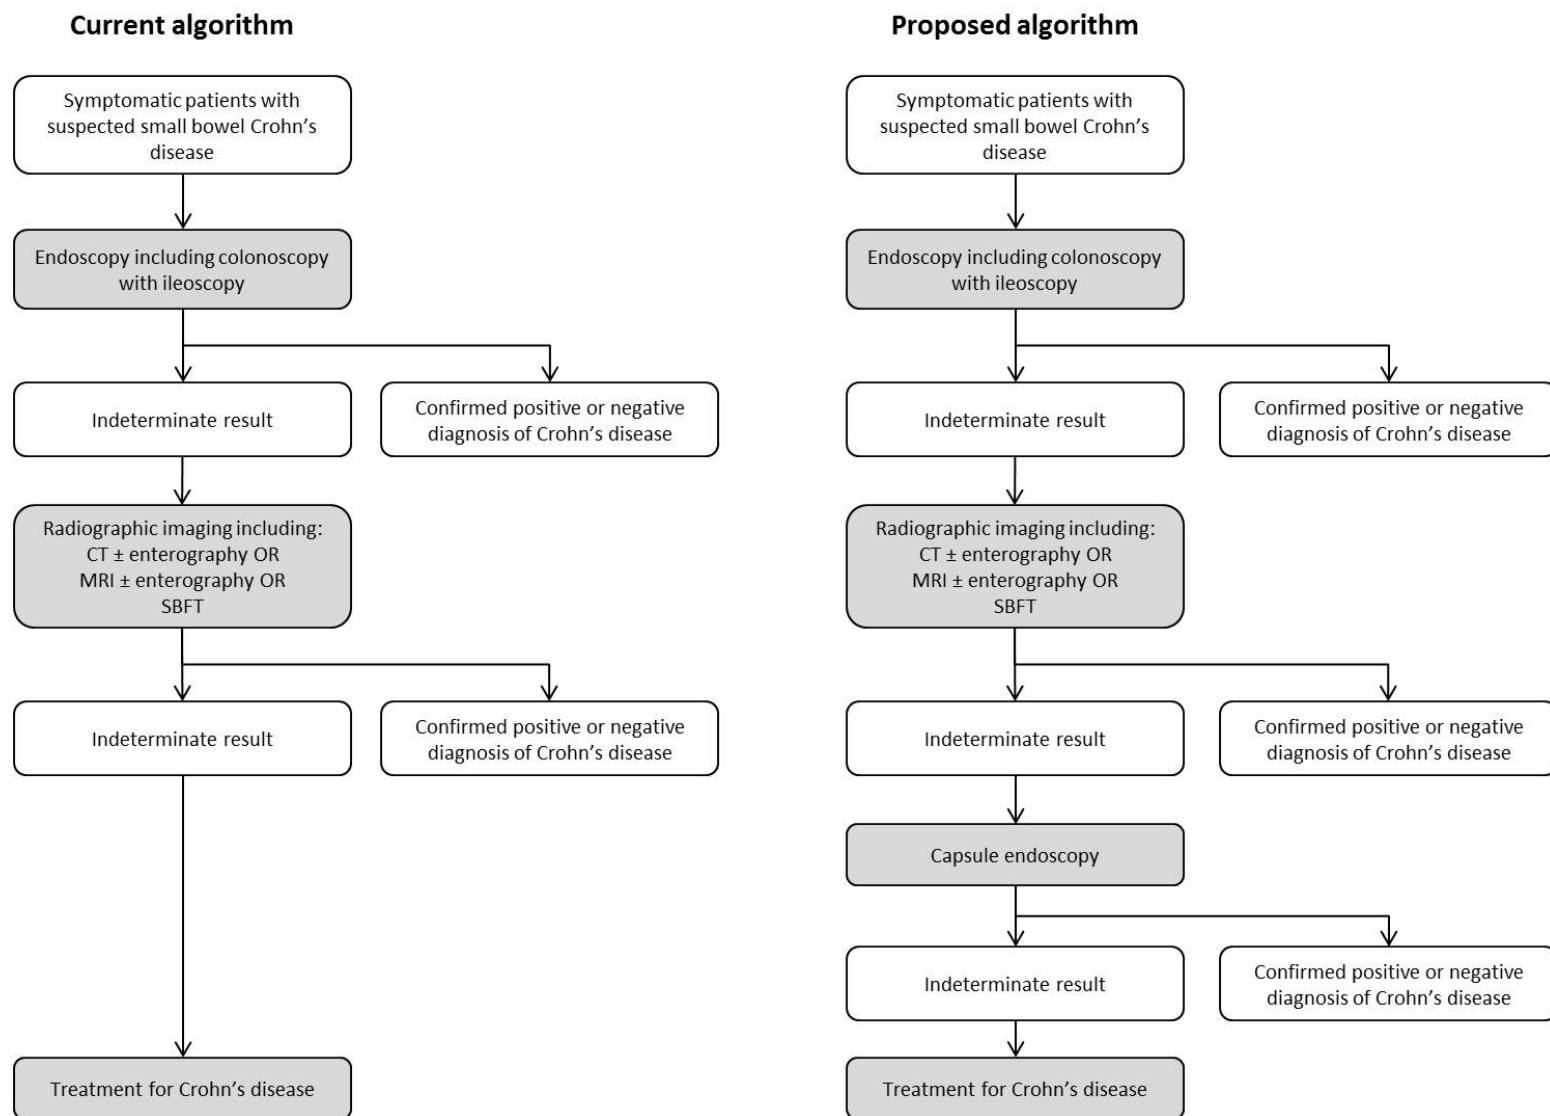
Current algorithm

Symptomatic patients with suspected small bowel Crohn's disease

Endoscopy including colonoscopy with ileoscopy

Indeterminate result

Confirmed positive or negative diagnosis of Crohn's disease

Radiographic imaging including:
CT ± enterography OR
MRI ± enterography OR
SBFT

Indeterminate result

Confirmed positive or negative diagnosis of Crohn's disease

Treatment for Crohn's disease

Proposed algorithm

Symptomatic patients with suspected small bowel Crohn's disease

Endoscopy including colonoscopy with ileoscopy

Indeterminate result

Confirmed positive or negative diagnosis of Crohn's disease

Radiographic imaging including:
CT ± enterography OR
MRI ± enterography OR
SBFT

Indeterminate result

Confirmed positive or negative diagnosis of Crohn's disease

Capsule endoscopy

Indeterminate result

Confirmed positive or negative diagnosis of Crohn's disease

Treatment for Crohn's disease